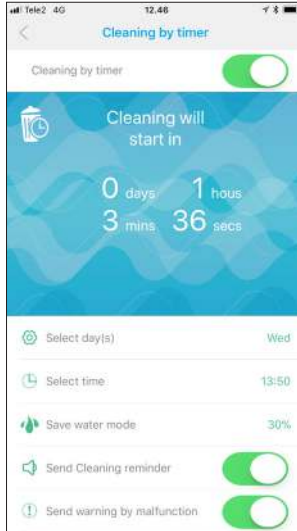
Tele2 4G
12.46

Cleaning by timer

Cleaning by timer

Cleaning will start in

0 days 1 hous
3 mins 36 secs

Select day(s) Wed

Select time 13:50

Save water mode 30%

Send Cleaning reminder

Send warning by malfunction